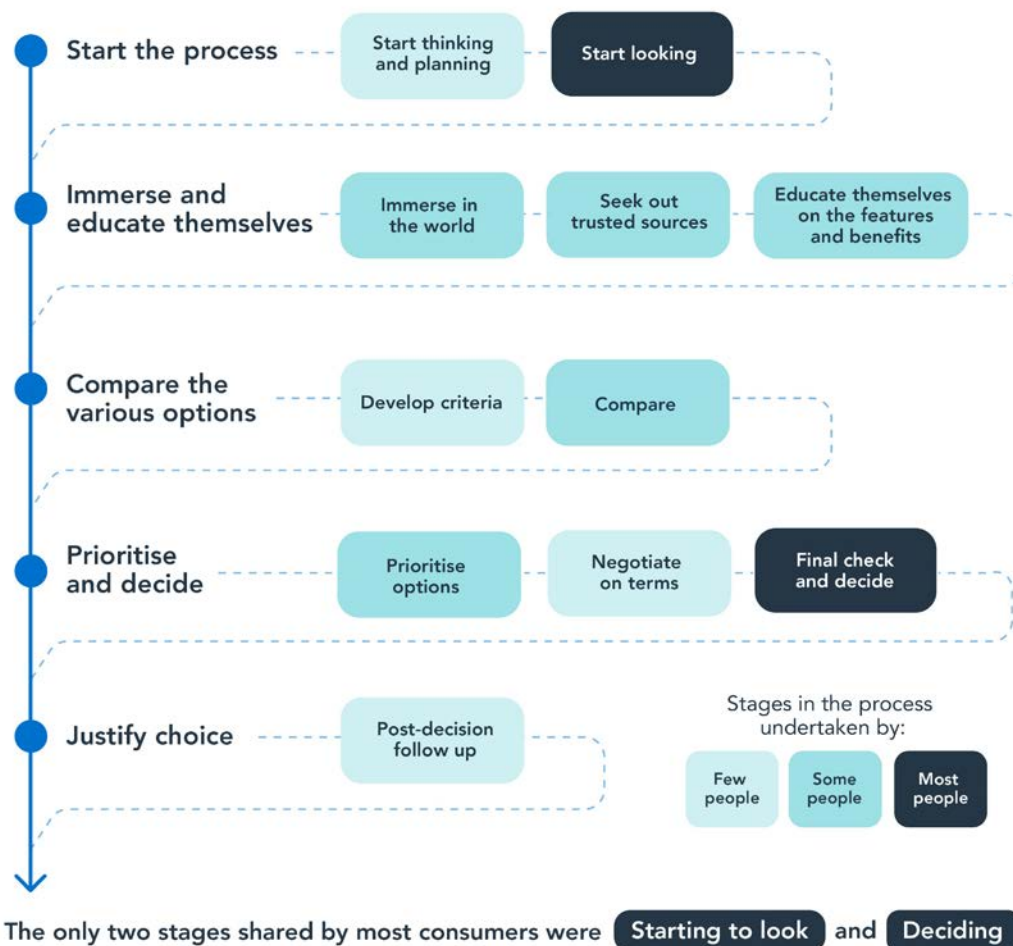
Start the process

Start thinking and planning

Start looking

Immerse and educate themselves

Immerse in the world

Seek out trusted sources

Educate themselves on the features and benefits

Compare the various options

Develop criteria

Compare

Prioritise and decide

Prioritise options

Negotiate on terms

Final check and decide

Justify choice

Post-decision follow up

Stages in the process undertaken by:

Few people

Some people

Most people

The only two stages shared by most consumers were Starting to look and Deciding